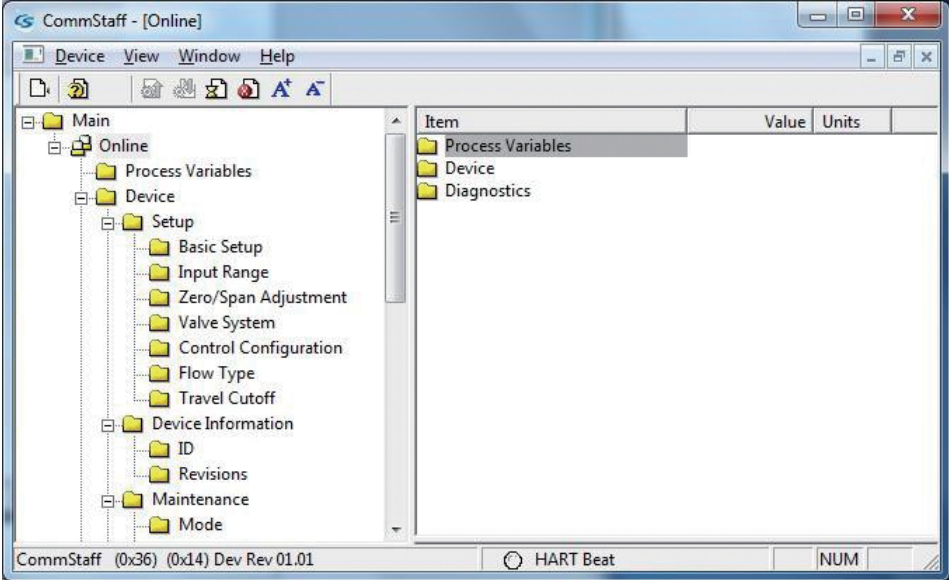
CommStaff - [Online]

Device View Window Help

Main
Online
Process Variables
Device
Setup
Basic Setup
Input Range
Zero/Span Adjustment
Valve System
Control Configuration
Flow Type
Travel Cutoff
Device Information
ID
Revisions
Maintenance
Mode

| Item | Value | Units |
|---|---|---|
| Process Variables | | |
| Device | | |
| Diagnostics | | |

CommStaff (0x36) (0x14) Dev Rev 01.01 HART Beat NUM